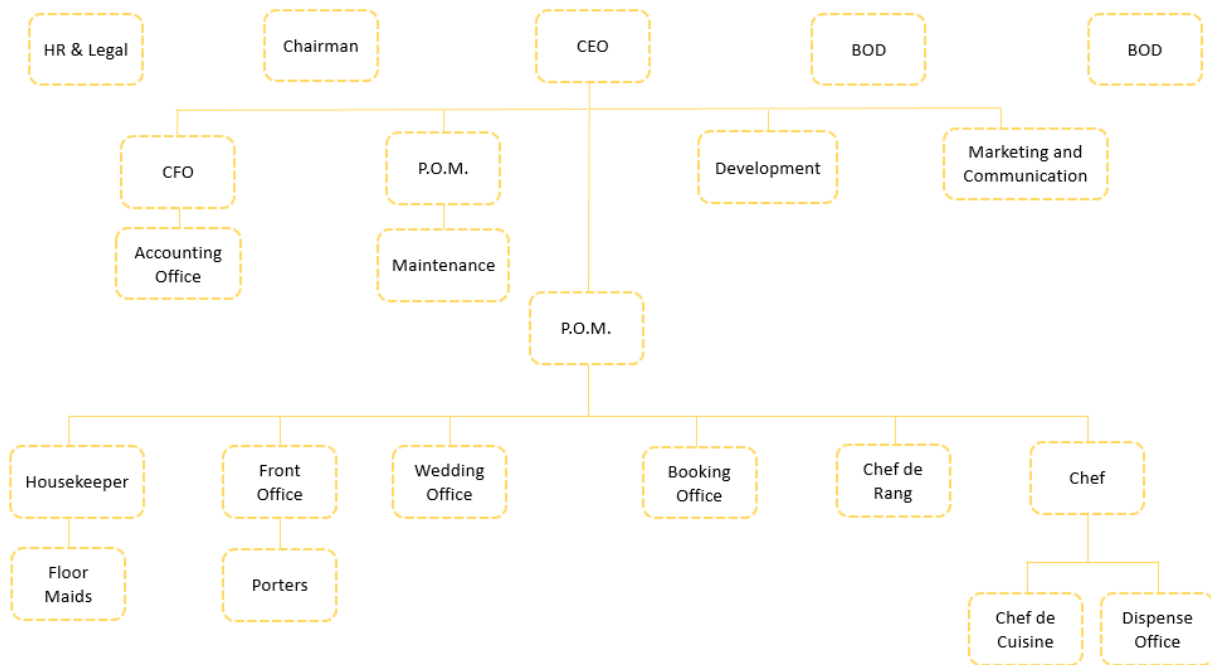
HR & Legal

Chairman

CEO

BOD

BOD

CFO

Accounting Office

P.O.M.

Maintenance

Development

Marketing and Communication

P.O.M.

Housekeeper

Floor Maids

Front Office

Porters

Wedding Office

Booking Office

Chef de Rang

Chef

Chef de Cuisine

Dispense Office